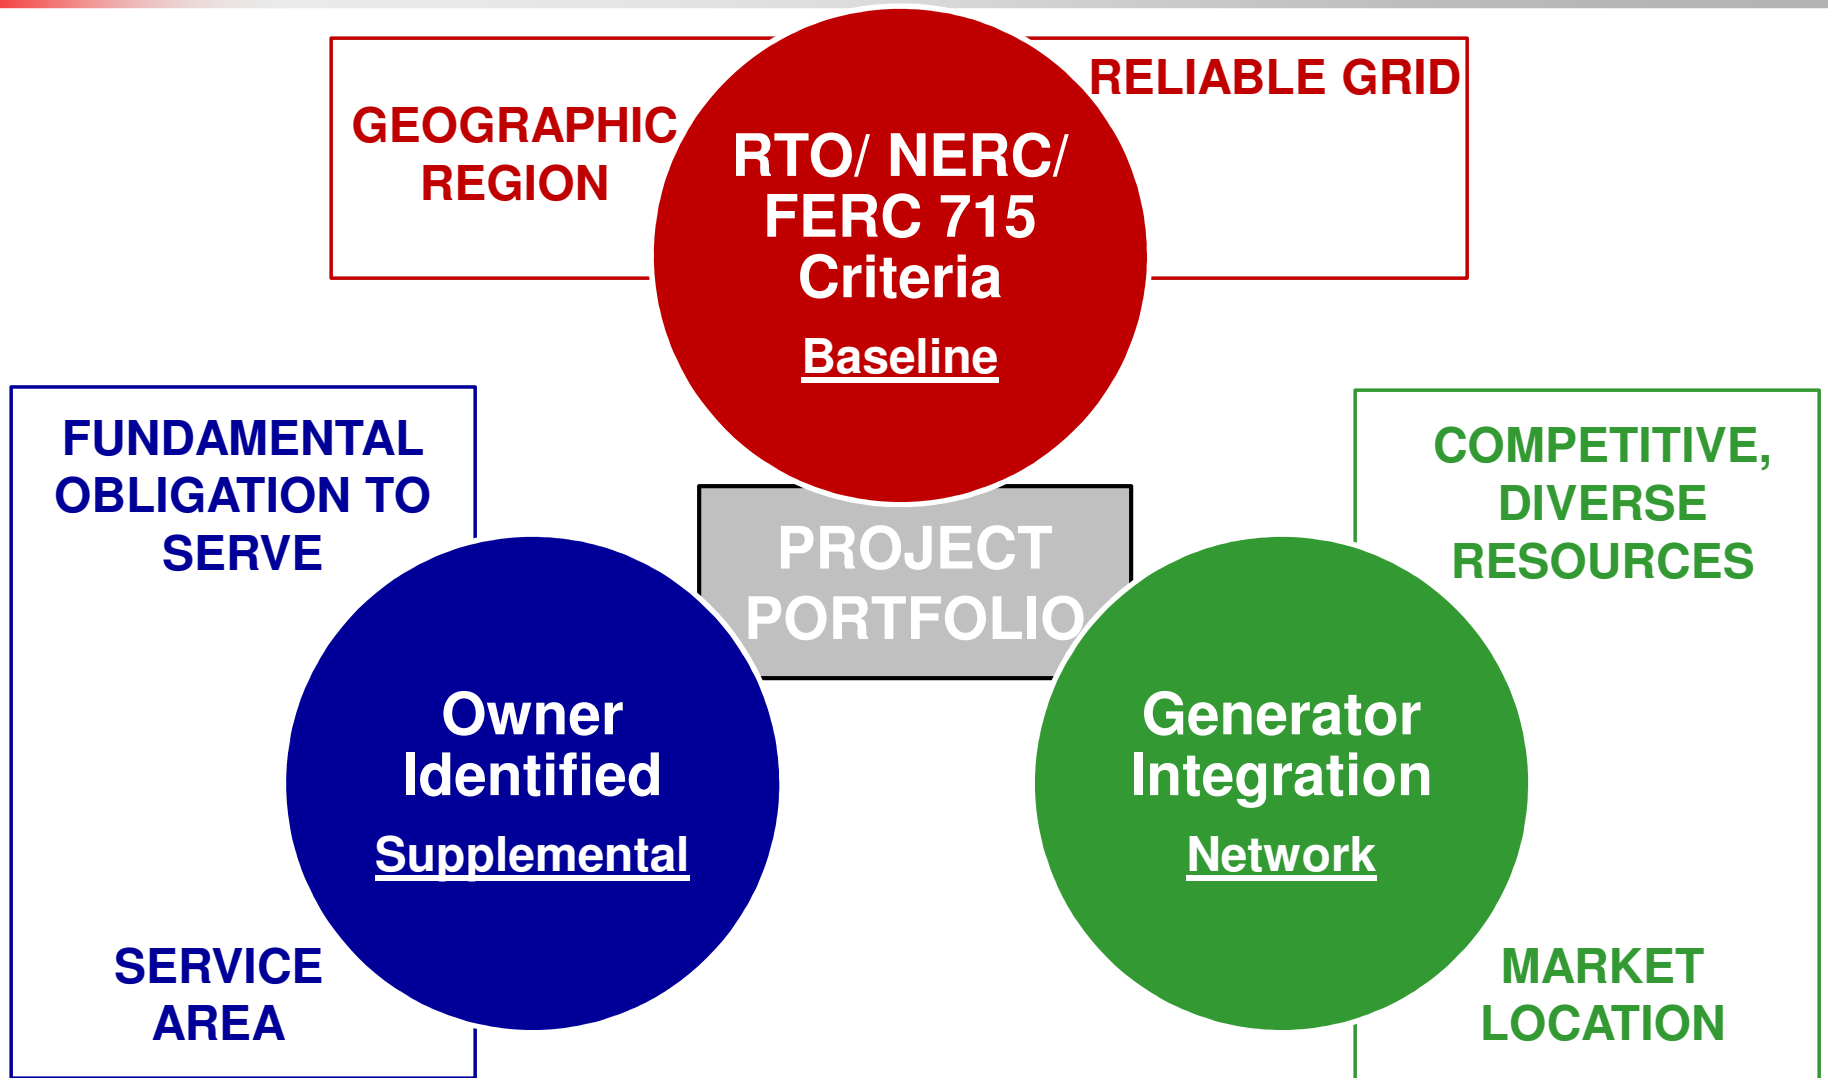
GEOGRAPHIC REGION

RELIABLE GRID

RTO/ NERC/ FERC 715 Criteria

Baseline

FUNDAMENTAL OBLIGATION TO SERVE

PROJECT PORTFOLIO

COMPETITIVE, DIVERSE RESOURCES

Owner Identified

Supplemental

Generator Integration

Network

SERVICE AREA

MARKET LOCATION